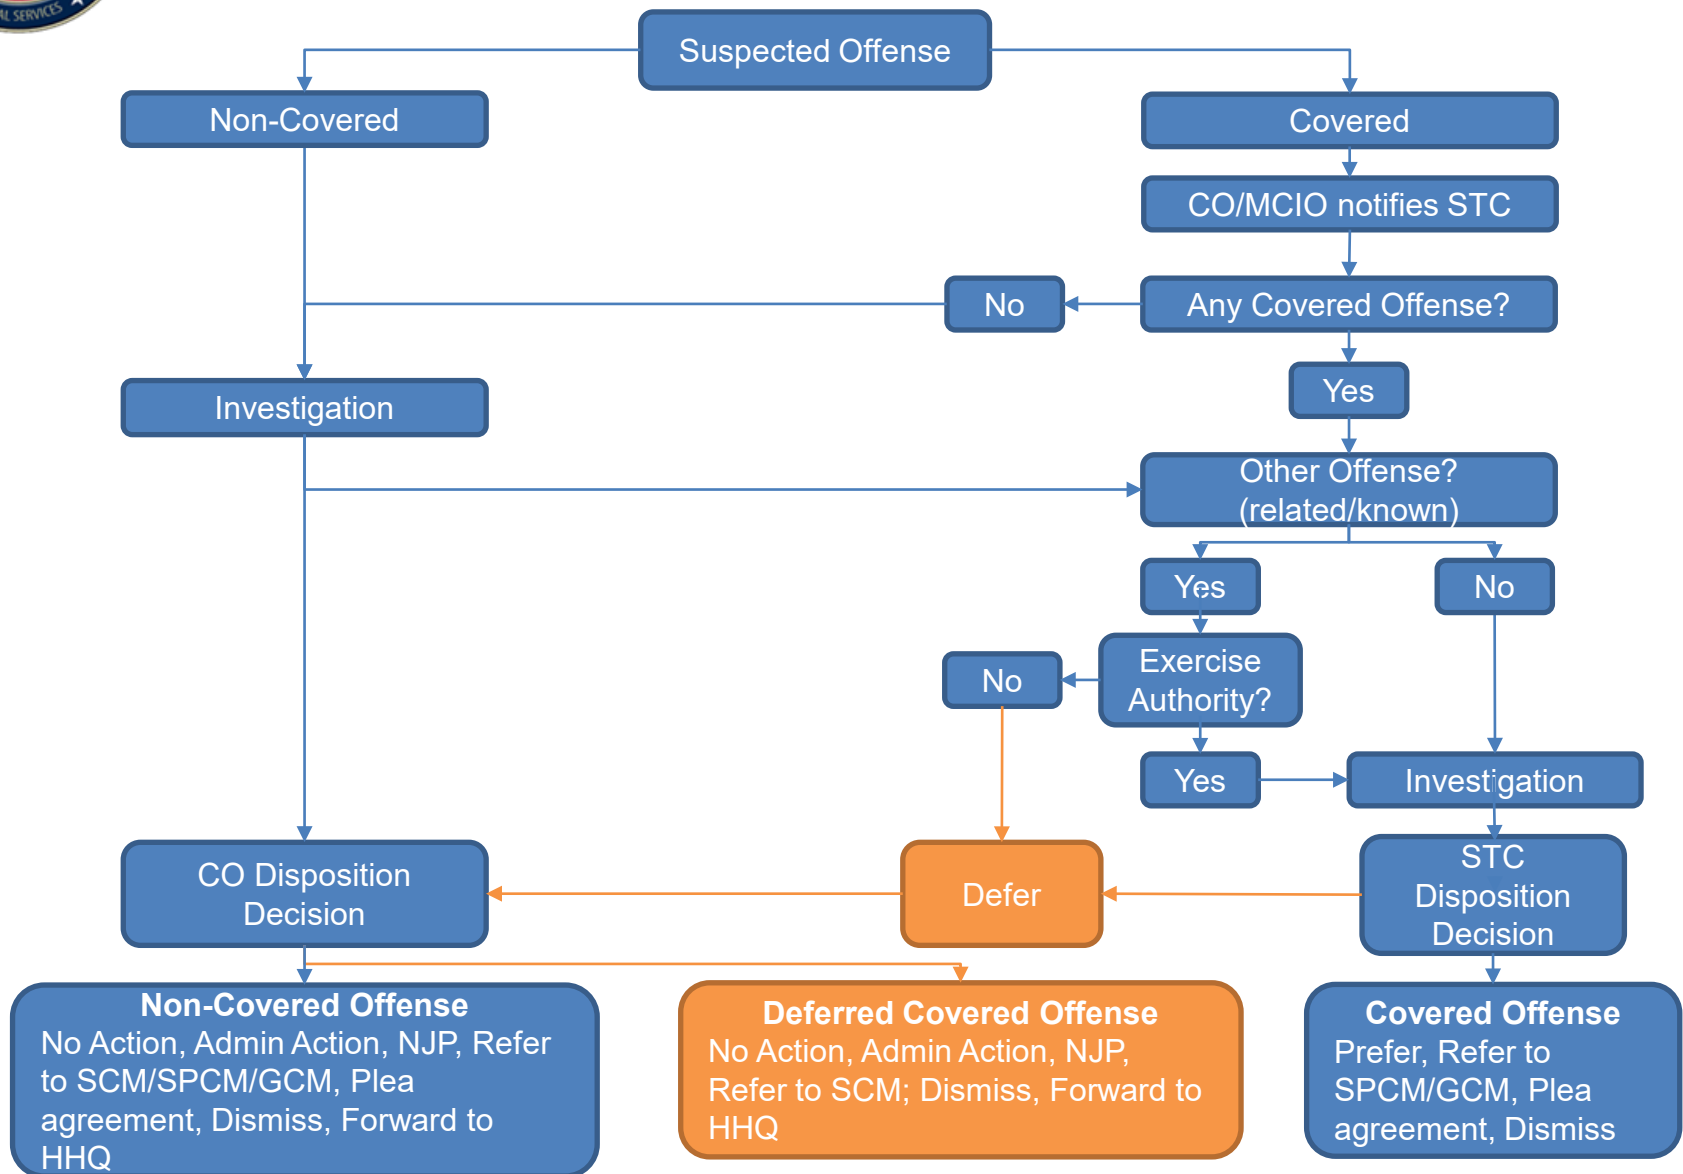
L SERVICES

Suspected Offense

Non-Covered

Covered

CO/MCIO notifies STC

No

Any Covered Offense?

Yes

Investigation

Other Offense? (related/known)

Yes

No

No

Exercise Authority?

Yes

Investigation

CO Disposition Decision

Defer

STC Disposition Decision

**Non-Covered Offense**
No Action, Admin Action, NJP, Refer to SCM/SPCM/GCM, Plea agreement, Dismiss, Forward to HHQ

**Deferred Covered Offense**
No Action, Admin Action, NJP, Refer to SCM; Dismiss, Forward to HHQ

**Covered Offense**
Prefer, Refer to SPCM/GCM, Plea agreement, Dismiss